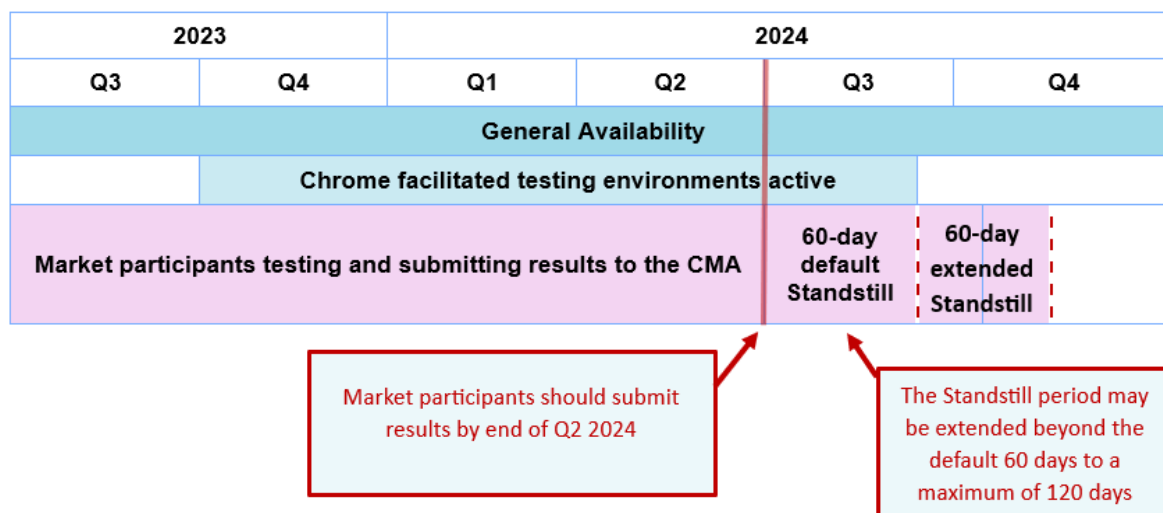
| 2023 | | 2024 | | | |
|---|---|---|---|---|---|
| Q3 | Q4 | Q1 | Q2 | Q3 | Q4 |

General Availability

Chrome facilitated testing environments active

Market participants testing and submitting results to the CMA

60-day default Standstill

60-day extended Standstill

Market participants should submit results by end of Q2 2024

The Standstill period may be extended beyond the default 60 days to a maximum of 120 days